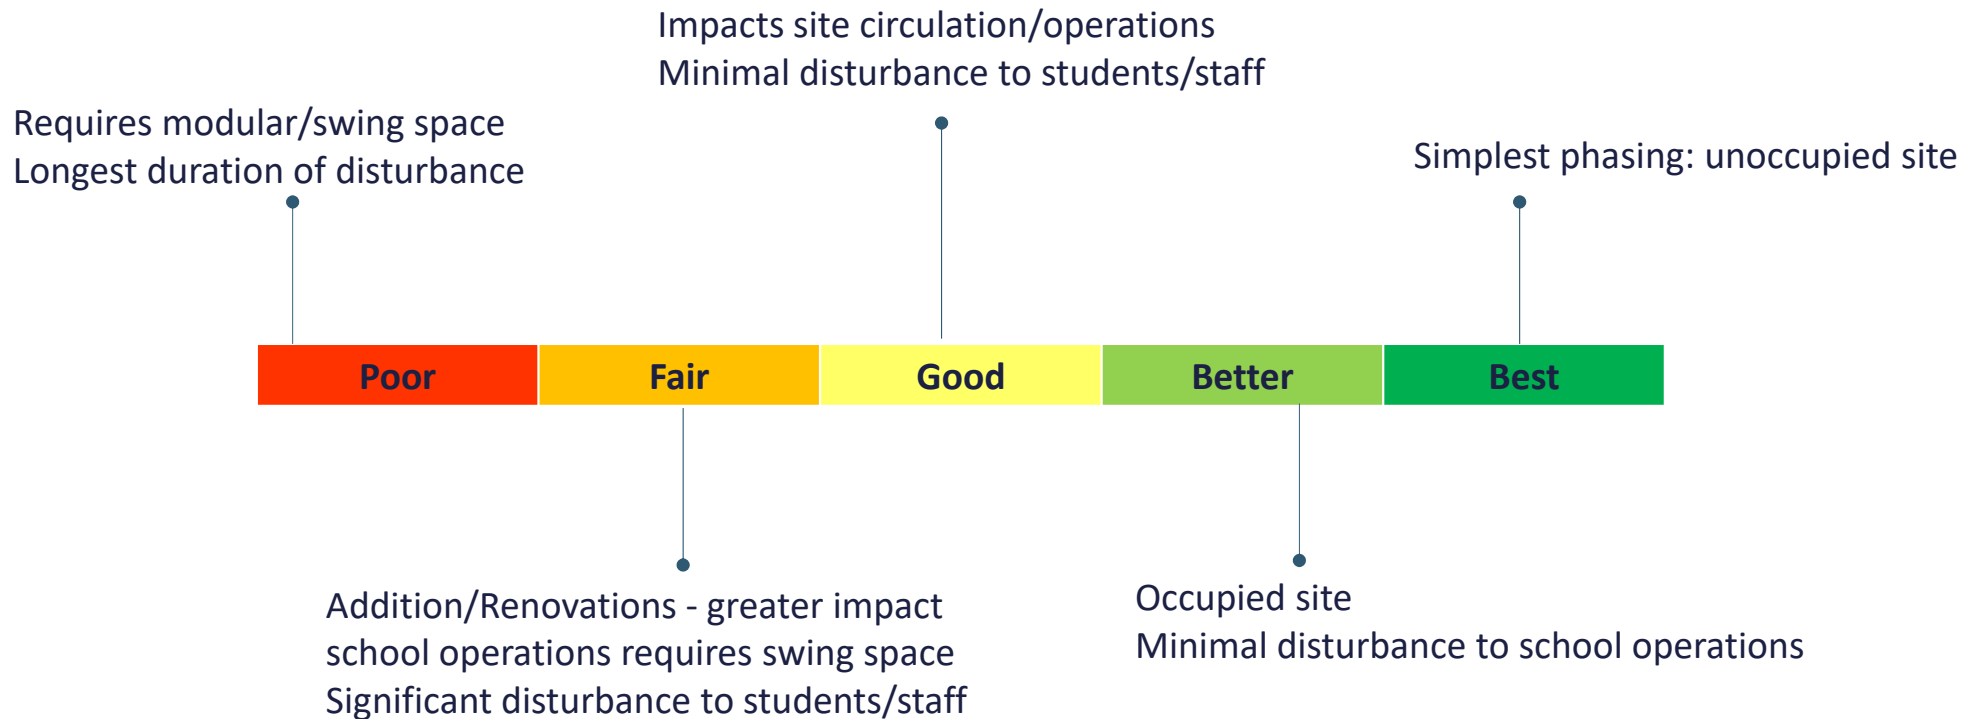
Impacts site circulation/operations
Minimal disturbance to students/staff

Requires modular/swing space
Longest duration of disturbance

Simplest phasing: unoccupied site

Poor
Fair
Good
Better
Best

Addition/Renovations - greater impact school operations requires swing space
Significant disturbance to students/staff

Occupied site
Minimal disturbance to school operations